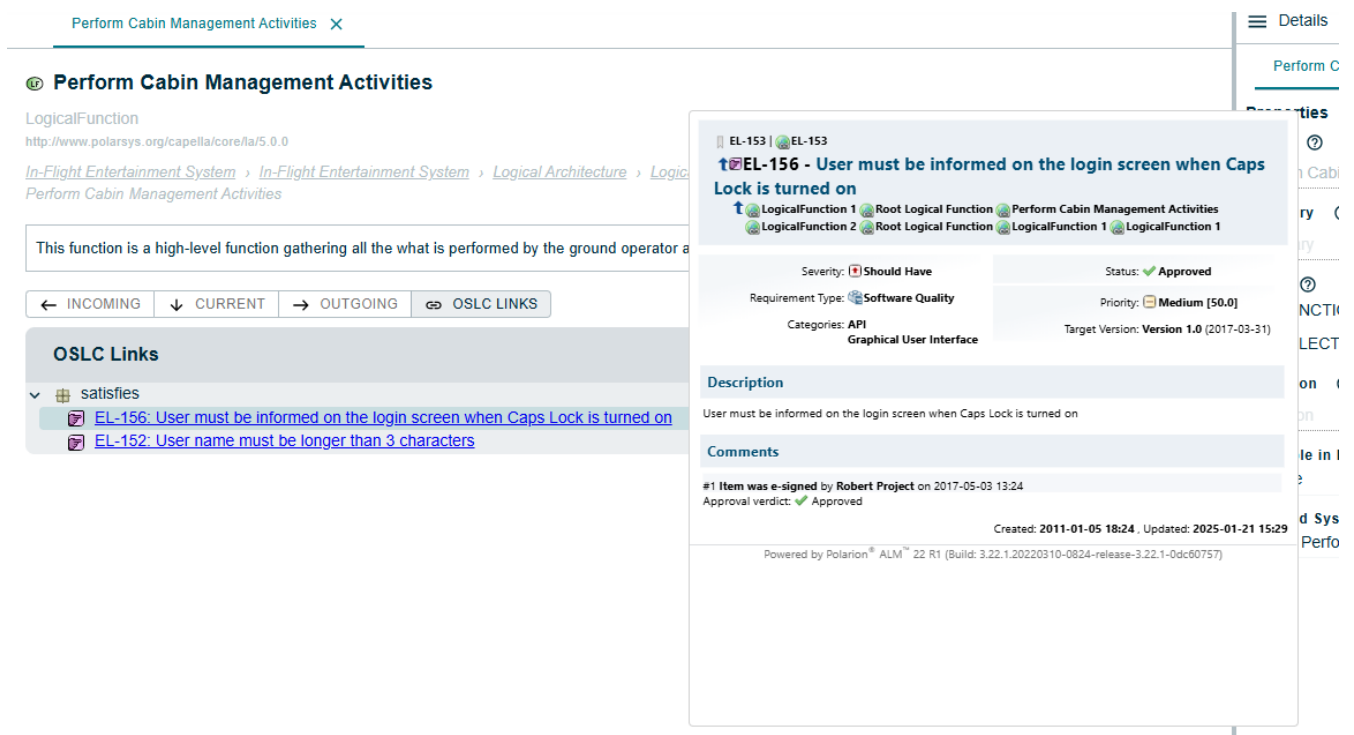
Perform Cabin Management Activities ✕

Perform Cabin Management Activities

LogicalFunction

http://www.polarsys.org/capella/core/la/5.0.0

In-Flight Entertainment System › In-Flight Entertainment System › Logical Architecture › Logic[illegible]
Perform Cabin Management Activities

This function is a high-level function gathering all the what is performed by the ground operator a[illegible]

← INCOMING ↓ CURRENT → OUTGOING OSLC LINKS

OSLC Links

satisfies

EL-156: User must be informed on the login screen when Caps Lock is turned on

EL-152: User name must be longer than 3 characters

EL-153 | EL-153

EL-156 - User must be informed on the login screen when Caps Lock is turned on

LogicalFunction 1 Root Logical Function Perform Cabin Management Activities
LogicalFunction 2 Root Logical Function LogicalFunction 1 LogicalFunction 1

Severity: Should Have
Requirement Type: Software Quality
Categories: API
Graphical User Interface

Status: Approved
Priority: Medium [50.0]
Target Version: Version 1.0 (2017-03-31)

Description

User must be informed on the login screen when Caps Lock is turned on

Comments

#1 Item was e-signed by Robert Project on 2017-05-03 13:24
Approval verdict: Approved

Created: 2011-01-05 18:24 , Updated: 2025-01-21 15:29

Powered by Polarion® ALM™ 22 R1 (Build: 3.22.1.20220310-0824-release-3.22.1-0dc60757)

Details

Perform C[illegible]

Properties

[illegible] Cabi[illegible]

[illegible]ry

NCTI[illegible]

LECT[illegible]

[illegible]on

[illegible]le in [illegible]

d Sys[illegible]

Perfo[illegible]